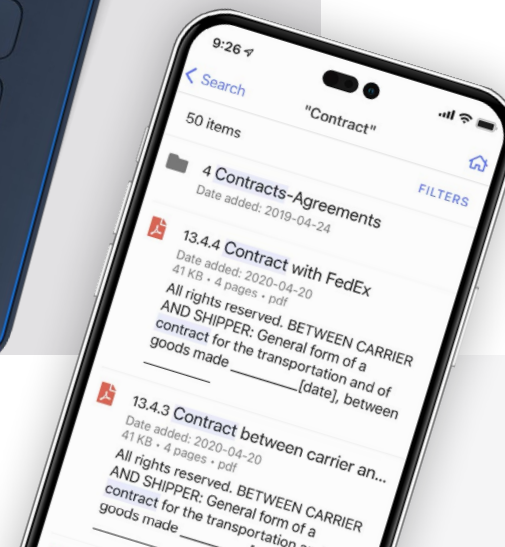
9:26

< Search

"Contract"

50 items

FILTERS

4 Contracts-Agreements
Date added: 2019-04-24

13.4.4 Contract with FedEx
Date added: 2020-04-20
41 KB • 4 pages • pdf
All rights reserved. BETWEEN CARRIER AND SHIPPER: General form of a contract for the transportation and of goods made ________[date], between ________

13.4.3 Contract between carrier an...
Date added: 2020-04-20
41 KB • 4 pages • pdf
All rights reserved. BETWEEN CARRIER AND SHIPPER: General form of a contract for the transportation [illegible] goods made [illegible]